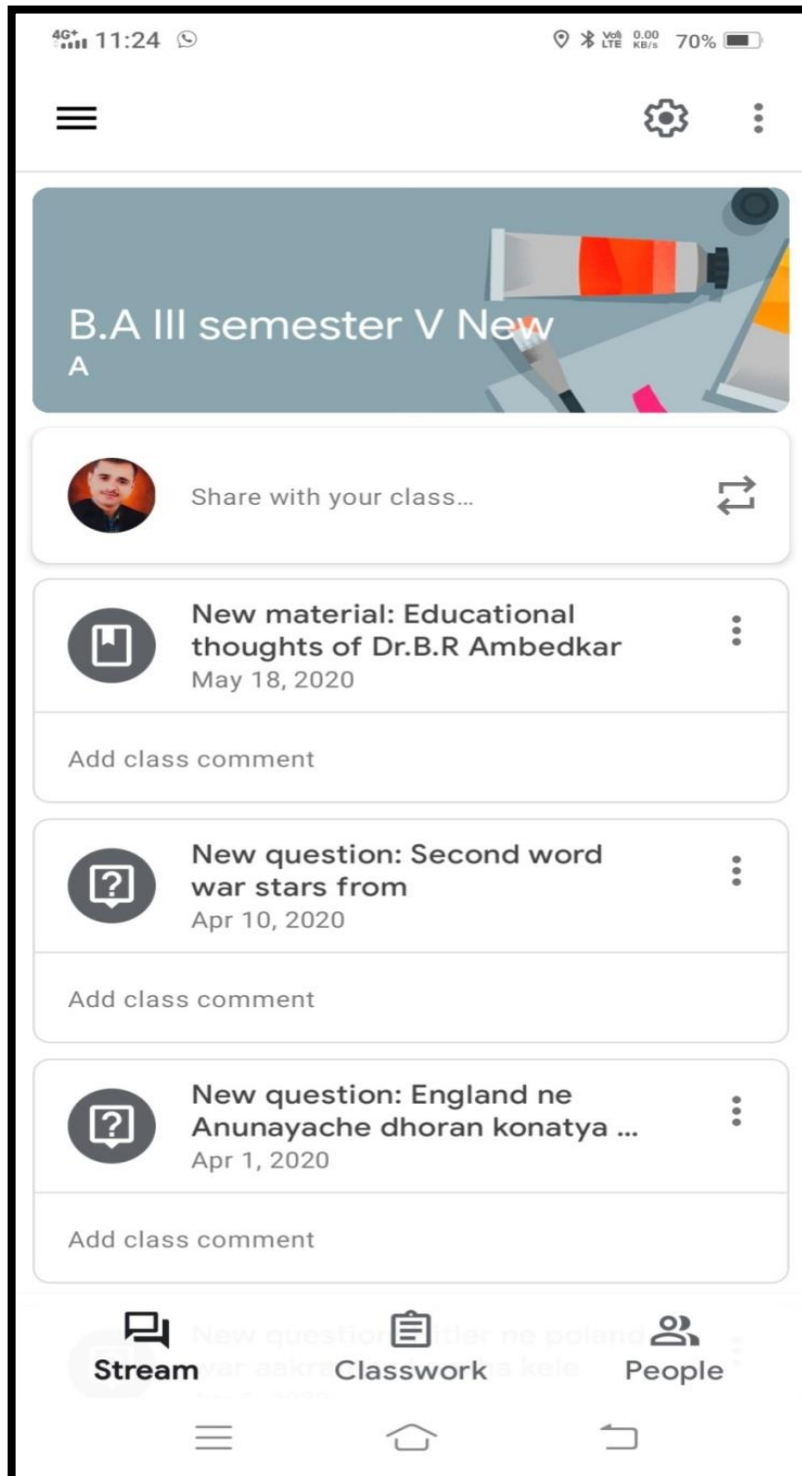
4G+ 11:24

Vo) LTE 0.00 KB/s 70%

B.A III semester V New
A

Share with your class...

New material: Educational thoughts of Dr.B.R Ambedkar
May 18, 2020

Add class comment

New question: Second word war stars from
Apr 10, 2020

Add class comment

New question: England ne Anunayache dhoran konatya ...
Apr 1, 2020

Add class comment

New question: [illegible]itler ne poland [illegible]war aakra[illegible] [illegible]a kele

Stream Classwork People